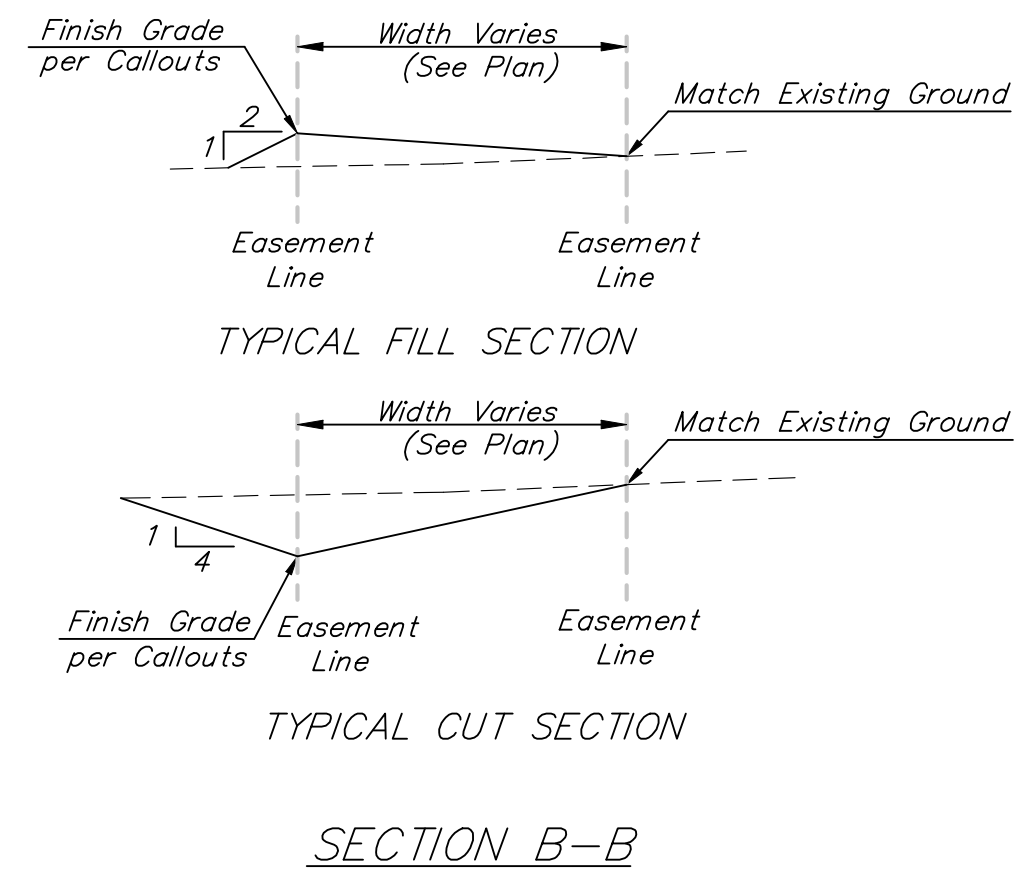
Finish Grade per Callouts

Width Varies (See Plan)

Match Existing Ground

2

1

Easement Line

Easement Line

TYPICAL FILL SECTION

Width Varies (See Plan)

Match Existing Ground

1

4

Finish Grade per Callouts

Easement Line

Easement Line

TYPICAL CUT SECTION

SECTION B–B